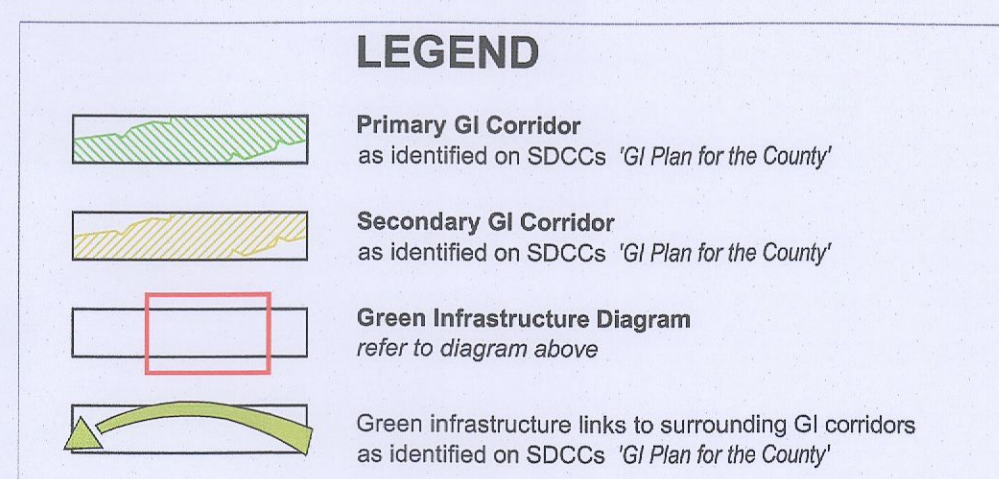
LEGEND

**Primary GI Corridor**
as identified on SDCCs *'GI Plan for the County'*

**Secondary GI Corridor**
as identified on SDCCs *'GI Plan for the County'*

**Green Infrastructure Diagram**
*refer to diagram above*

Green infrastructure links to surrounding GI corridors as identified on SDCCs *'GI Plan for the County'*